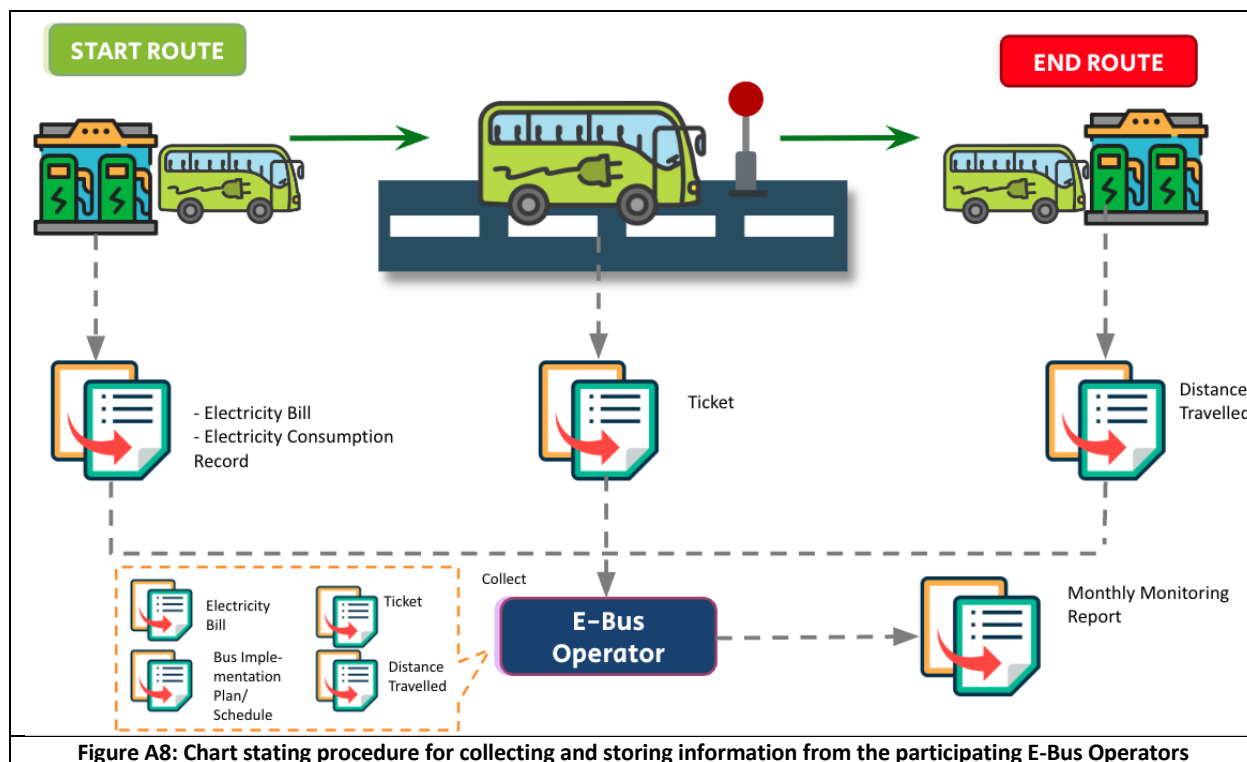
START ROUTE

END ROUTE

- Electricity Bill
- Electricity Consumption Record

Ticket

Distance
Travellec

Collect

Electricity Bill

Ticket

Bus Implementation Plan/ Schedule

Distance Travelled

E-Bus Operator

Monthly Monitoring Report

Figure A8: Chart stating procedure for collecting and storing information from the participating E-Bus Operators